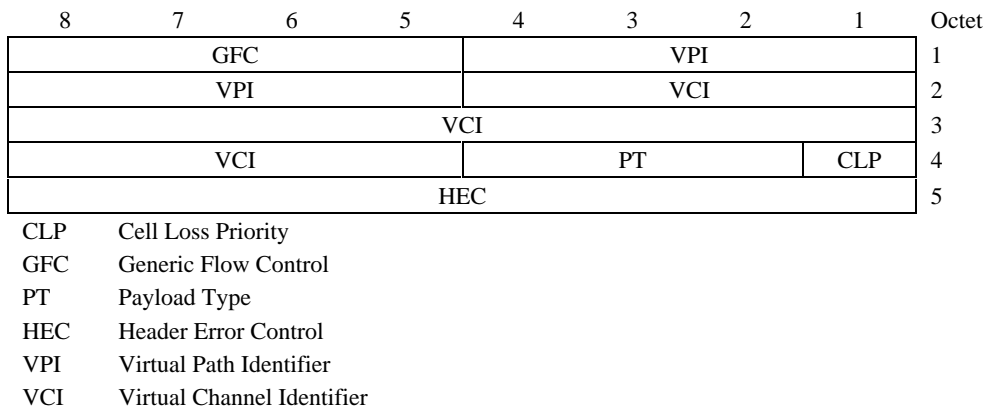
| 8 | 7 | 6 | 5 | 4 | 3 | 2 | 1 | Octet |
|---|---|---|---|---|---|---|---|---|
| GFC | | | | VPI | | | | 1 |
| VPI | | | | VCI | | | | 2 |
| VCI | | | | | | | | 3 |
| VCI | | | | PT | | | CLP | 4 |
| HEC | | | | | | | | 5 |

CLP Cell Loss Priority

GFC Generic Flow Control

PT Payload Type

HEC Header Error Control

VPI Virtual Path Identifier

VCI Virtual Channel Identifier